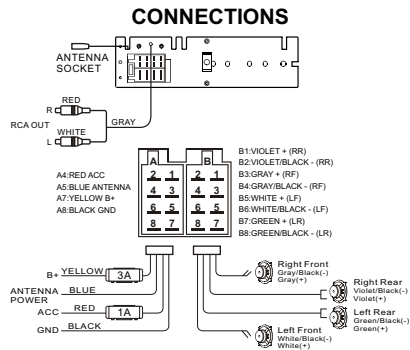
CONNECTIONS

ANTENNA SOCKET

RED
R
RCA OUT
GRAY
WHITE
L

A4:RED ACC
A5:BLUE ANTENNA
A7:YELLOW B+
A8:BLACK GND

A
2 1
4 3
6 5
8 7

B
2 1
4 3
6 5
8 7

B1:VIOLET + (RR)
B2:VIOLET/BLACK - (RR)
B3:GRAY + (RF)
B4:GRAY/BLACK - (RF)
B5:WHITE + (LF)
B6:WHITE/BLACK - (LF)
B7:GREEN + (LR)
B8:GREEN/BLACK - (LR)

B+ YELLOW 3A
ANTENNA POWER BLUE
ACC RED 1A
GND BLACK

Right Front
Gray/Black(-)
Gray(+)

Right Rear
Violet/Black(-)
Violet(+)

Left Rear
Green/Black(-)
Green(+)

Left Front
White/Black(-)
White(+)